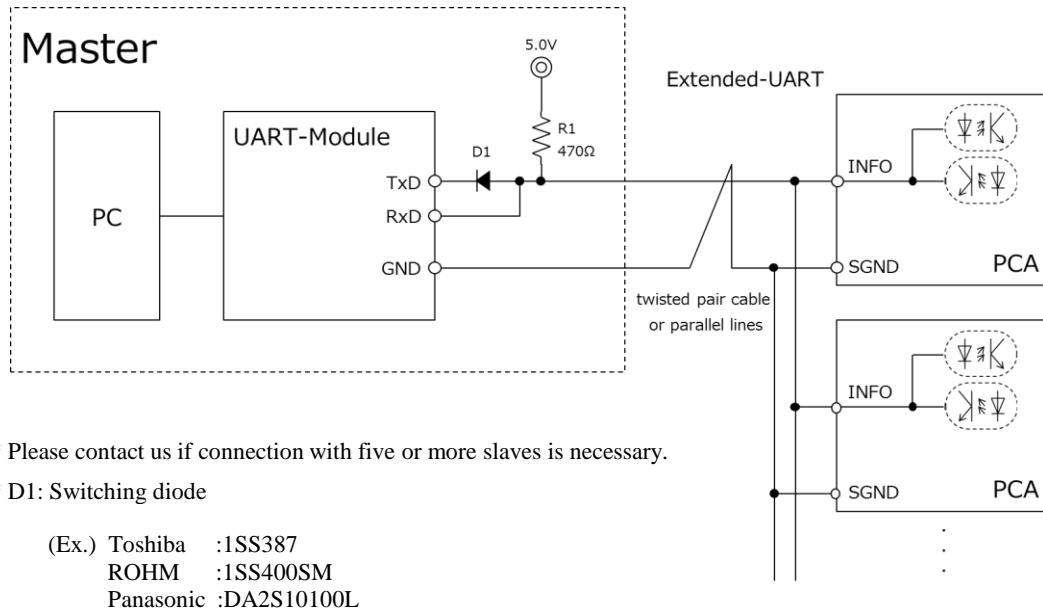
Master

5.0V

Extended-UART

UART-Module

PC

R1
470Ω

D1

TxD

RxD

GND

INFO

SGND

PCA

twisted pair cable
or parallel lines

INFO

SGND

PCA

Please contact us if connection with five or more slaves is necessary.

D1: Switching diode

(Ex.) Toshiba :1SS387
ROHM :1SS400SM
Panasonic :DA2S10100L